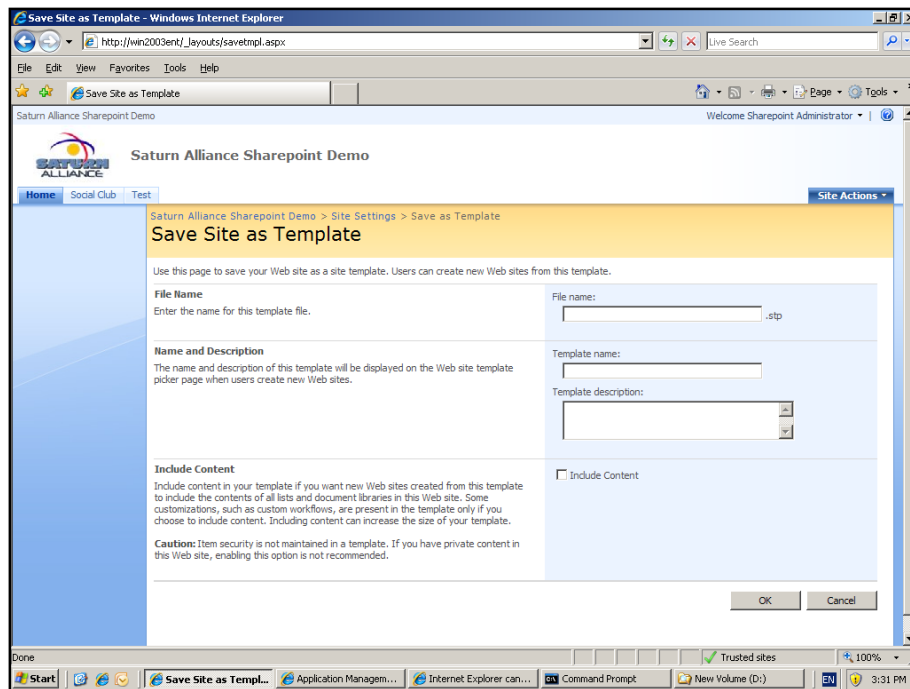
Save Site as Template - Windows Internet Explorer

http://win2003ent/_layouts/savetmpl.aspx

Live Search

File Edit View Favorites Tools Help

Save Site as Template

Page Tools

Saturn Alliance Sharepoint Demo

Welcome Sharepoint Administrator

SATURN ALLIANCE

Saturn Alliance Sharepoint Demo

Home Social Club Test

Site Actions

Saturn Alliance Sharepoint Demo > Site Settings > Save as Template

Save Site as Template

Use this page to save your Web site as a site template. Users can create new Web sites from this template.

File Name

Enter the name for this template file.

File name:

.stp

Name and Description

The name and description of this template will be displayed on the Web site template picker page when users create new Web sites.

Template name:

Template description:

Include Content

Include content in your template if you want new Web sites created from this template to include the contents of all lists and document libraries in this Web site. Some customizations, such as custom workflows, are present in the template only if you choose to include content. Including content can increase the size of your template.

**Caution:** Item security is not maintained in a template. If you have private content in this Web site, enabling this option is not recommended.

Include Content

OK

Cancel

Done

Trusted sites

100%

Start

Save Site as Templ...

Application Managem...

Internet Explorer can...

Command Prompt

New Volume (D:)

EN

3:31 PM